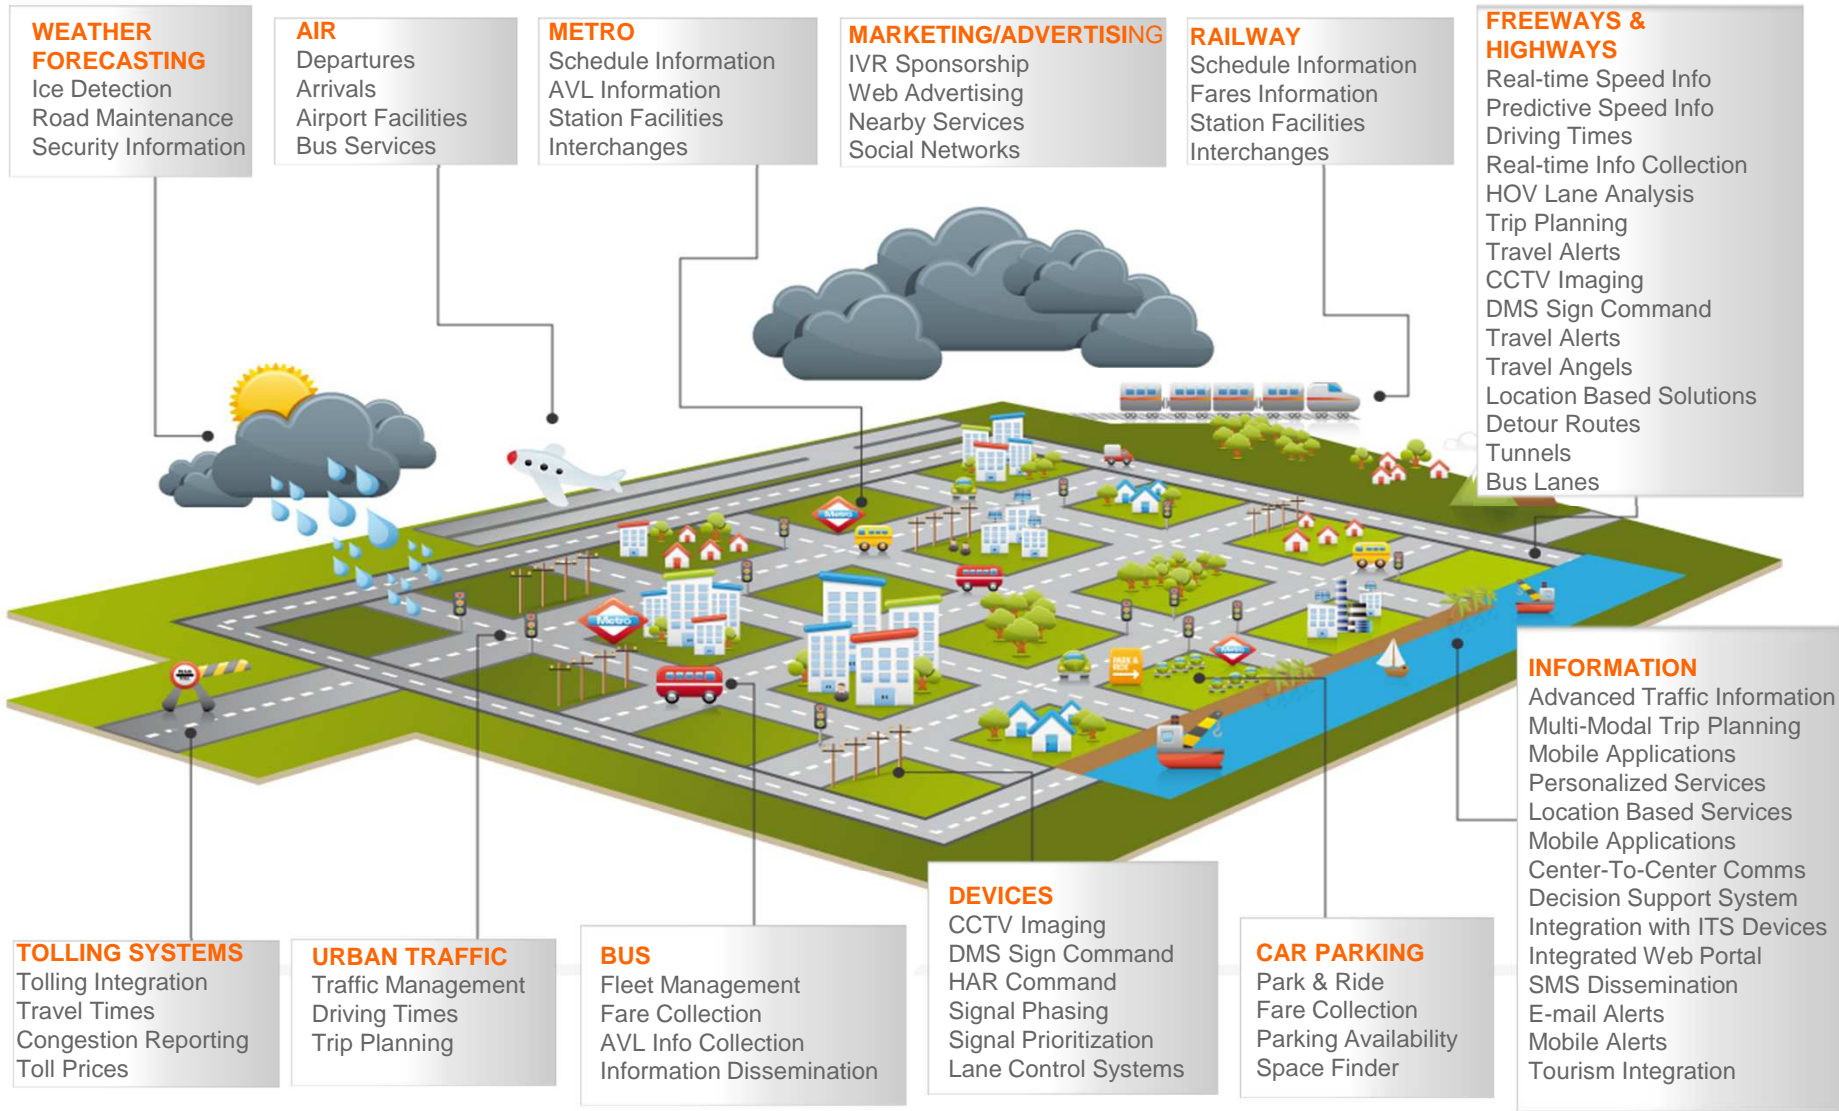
WEATHER FORECASTING
Ice Detection
Road Maintenance
Security Information

AIR
Departures
Arrivals
Airport Facilities
Bus Services

METRO
Schedule Information
AVL Information
Station Facilities
Interchanges

MARKETING/ADVERTISING
IVR Sponsorship
Web Advertising
Nearby Services
Social Networks

RAILWAY
Schedule Information
Fares Information
Station Facilities
Interchanges

FREEWAYS & HIGHWAYS
Real-time Speed Info
Predictive Speed Info
Driving Times
Real-time Info Collection
HOV Lane Analysis
Trip Planning
Travel Alerts
CCTV Imaging
DMS Sign Command
Travel Alerts
Travel Angels
Location Based Solutions
Detour Routes
Tunnels
Bus Lanes

Metro

Metro

INFORMATION
Advanced Traffic Information
Multi-Modal Trip Planning
Mobile Applications
Personalized Services
Location Based Services
Mobile Applications
Center-To-Center Comms
Decision Support System
Integration with ITS Devices
Integrated Web Portal
SMS Dissemination
E-mail Alerts
Mobile Alerts
Tourism Integration

TOLLING SYSTEMS
Tolling Integration
Travel Times
Congestion Reporting
Toll Prices

URBAN TRAFFIC
Traffic Management
Driving Times
Trip Planning

BUS
Fleet Management
Fare Collection
AVL Info Collection
Information Dissemination

DEVICES
CCTV Imaging
DMS Sign Command
HAR Command
Signal Phasing
Signal Prioritization
Lane Control Systems

CAR PARKING
Park & Ride
Fare Collection
Parking Availability
Space Finder